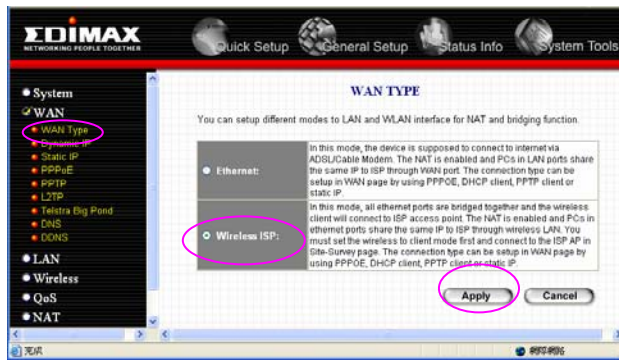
EDIMAX
NETWORKING PEOPLE TOGETHER

Quick Setup General Setup Status Info System Tools

• System
WAN
• WAN Type
• Dynamic IP
• Static IP
• PPPoE
• PPTP
• L2TP
• Telstra Big Pond
• DNS
• DDNS
• LAN
• Wireless
• QoS
• NAT

WAN TYPE

You can setup different modes to LAN and WLAN interface for NAT and bridging function.

| | |
|---|---|
| Ethernet: | In this mode, the device is supposed to connect to internet via ADSL/Cable Modem. The NAT is enabled and PCs in LAN ports share the same IP to ISP through WAN port. The connection type can be setup in WAN page by using PPPOE, DHCP client, PPTP client or static IP. |
| Wireless ISP: | In this mode, all ethernet ports are bridged together and the wireless client will connect to ISP access point. The NAT is enabled and PCs in ethernet ports share the same IP to ISP through wireless LAN. You must set the wireless to client mode first and connect to the ISP AP in Site-Survey page. The connection type can be setup in WAN page by using PPPOE, DHCP client, PPTP client or static IP. |

Apply Cancel

完成